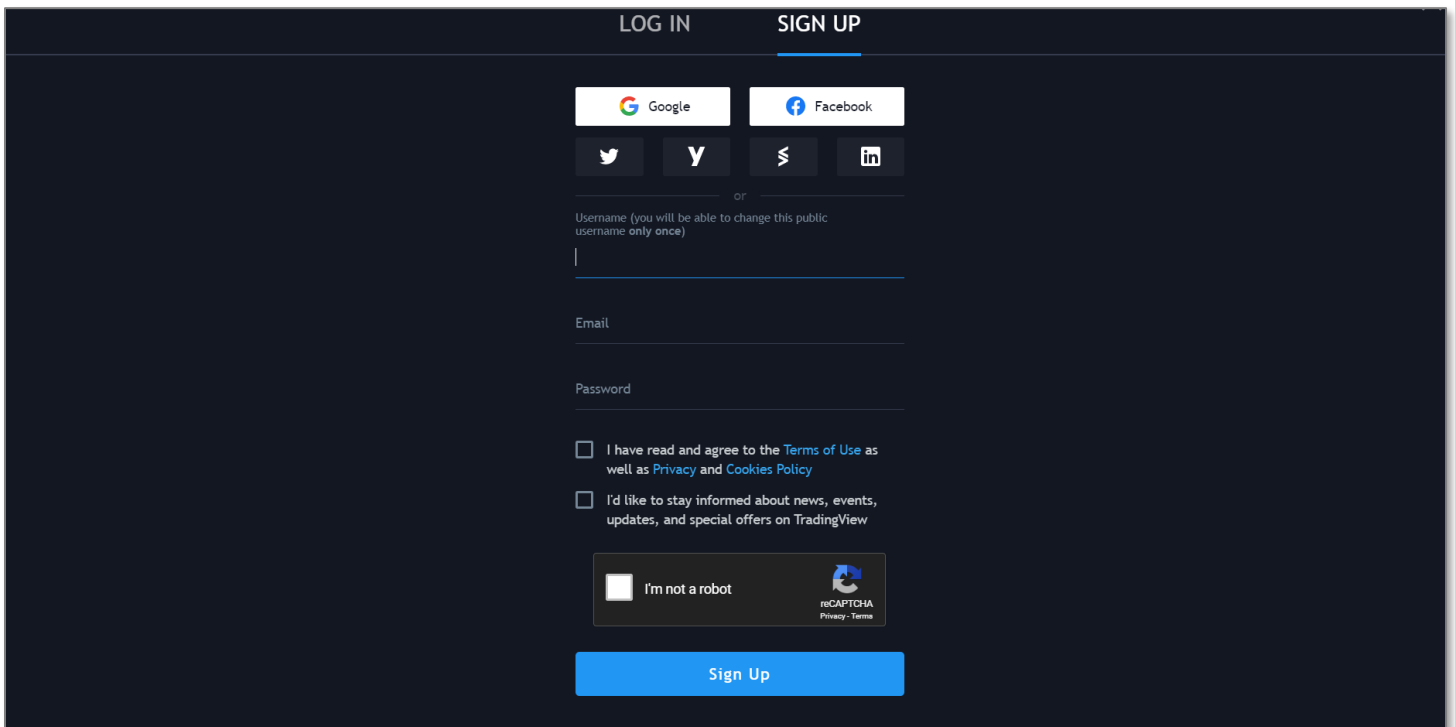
LOG IN SIGN UP

Google Facebook

or

Username (you will be able to change this public username only once)

Email

Password

I have read and agree to the Terms of Use as well as Privacy and Cookies Policy

I'd like to stay informed about news, events, updates, and special offers on TradingView

I'm not a robot

reCAPTCHA
Privacy - Terms

Sign Up